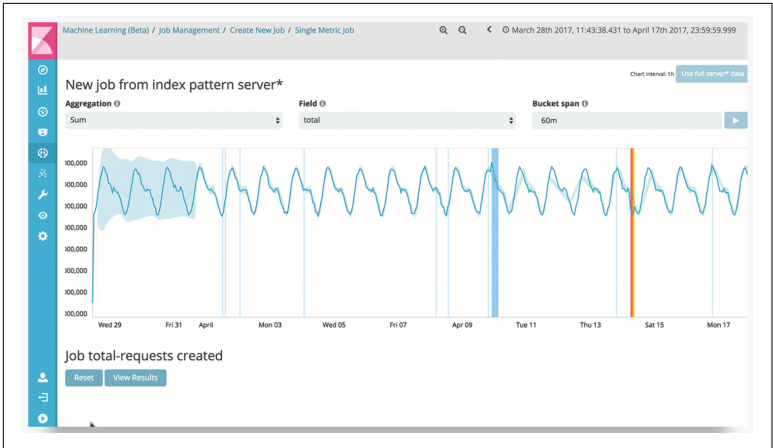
Machine Learning (Beta) / Job Management / Create New Job / Single Metric Job

March 28th 2017, 11:43:38.431 to April 17th 2017, 23:59:59.999

New job from index pattern server*

Chart interval: 1h

Use full server* data

Aggregation

Sum

Field

total

Bucket span

60m

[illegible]00,000
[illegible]00,000
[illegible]00,000
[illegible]00,000
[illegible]00,000
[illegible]00,000
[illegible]00,000
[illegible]00,000

Wed 29 | Fri 31 | April | Mon 03 | Wed 05 | Fri 07 | Apr 09 | Tue 11 | Thu 13 | Sat 15 | Mon 17

Job total-requests created

Reset

View Results